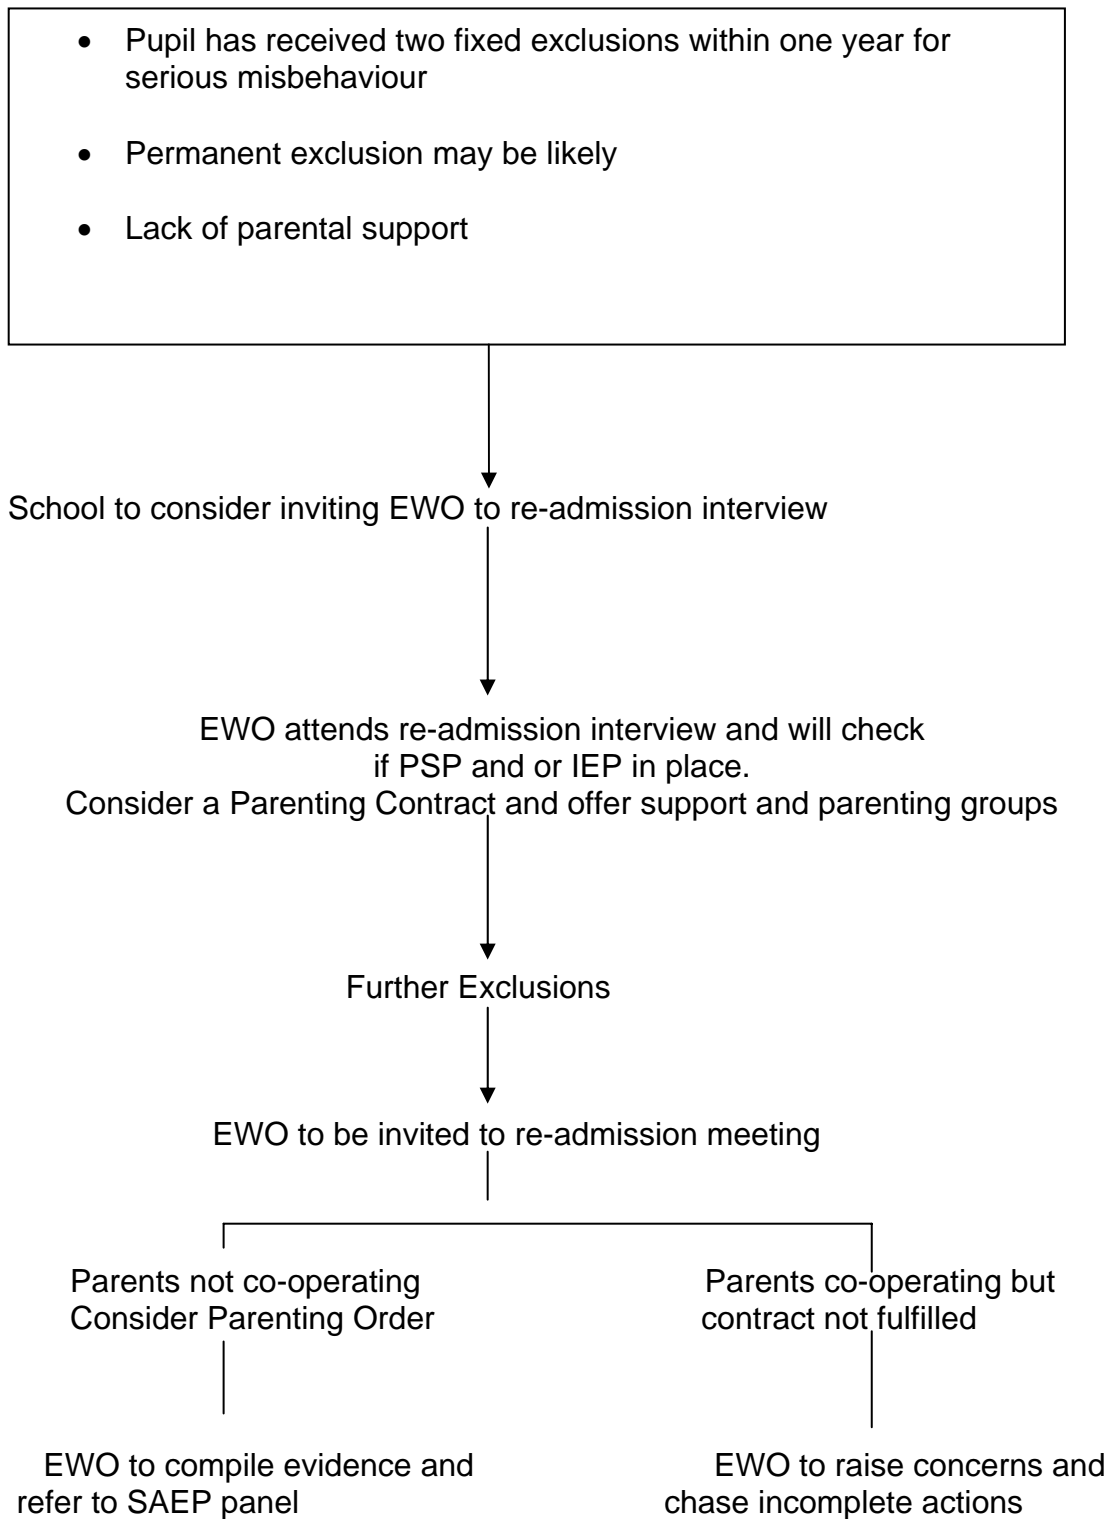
- Pupil has received two fixed exclusions within one year for serious misbehaviour

- Permanent exclusion may be likely

- Lack of parental support

School to consider inviting EWO to re-admission interview

EWO attends re-admission interview and will check if PSP and or IEP in place.
Consider a Parenting Contract and offer support and parenting groups

Further Exclusions

EWO to be invited to re-admission meeting

Parents not co-operating
Consider Parenting Order

EWO to compile evidence and refer to SAEP panel

Parents co-operating but contract not fulfilled

EWO to raise concerns and chase incomplete actions